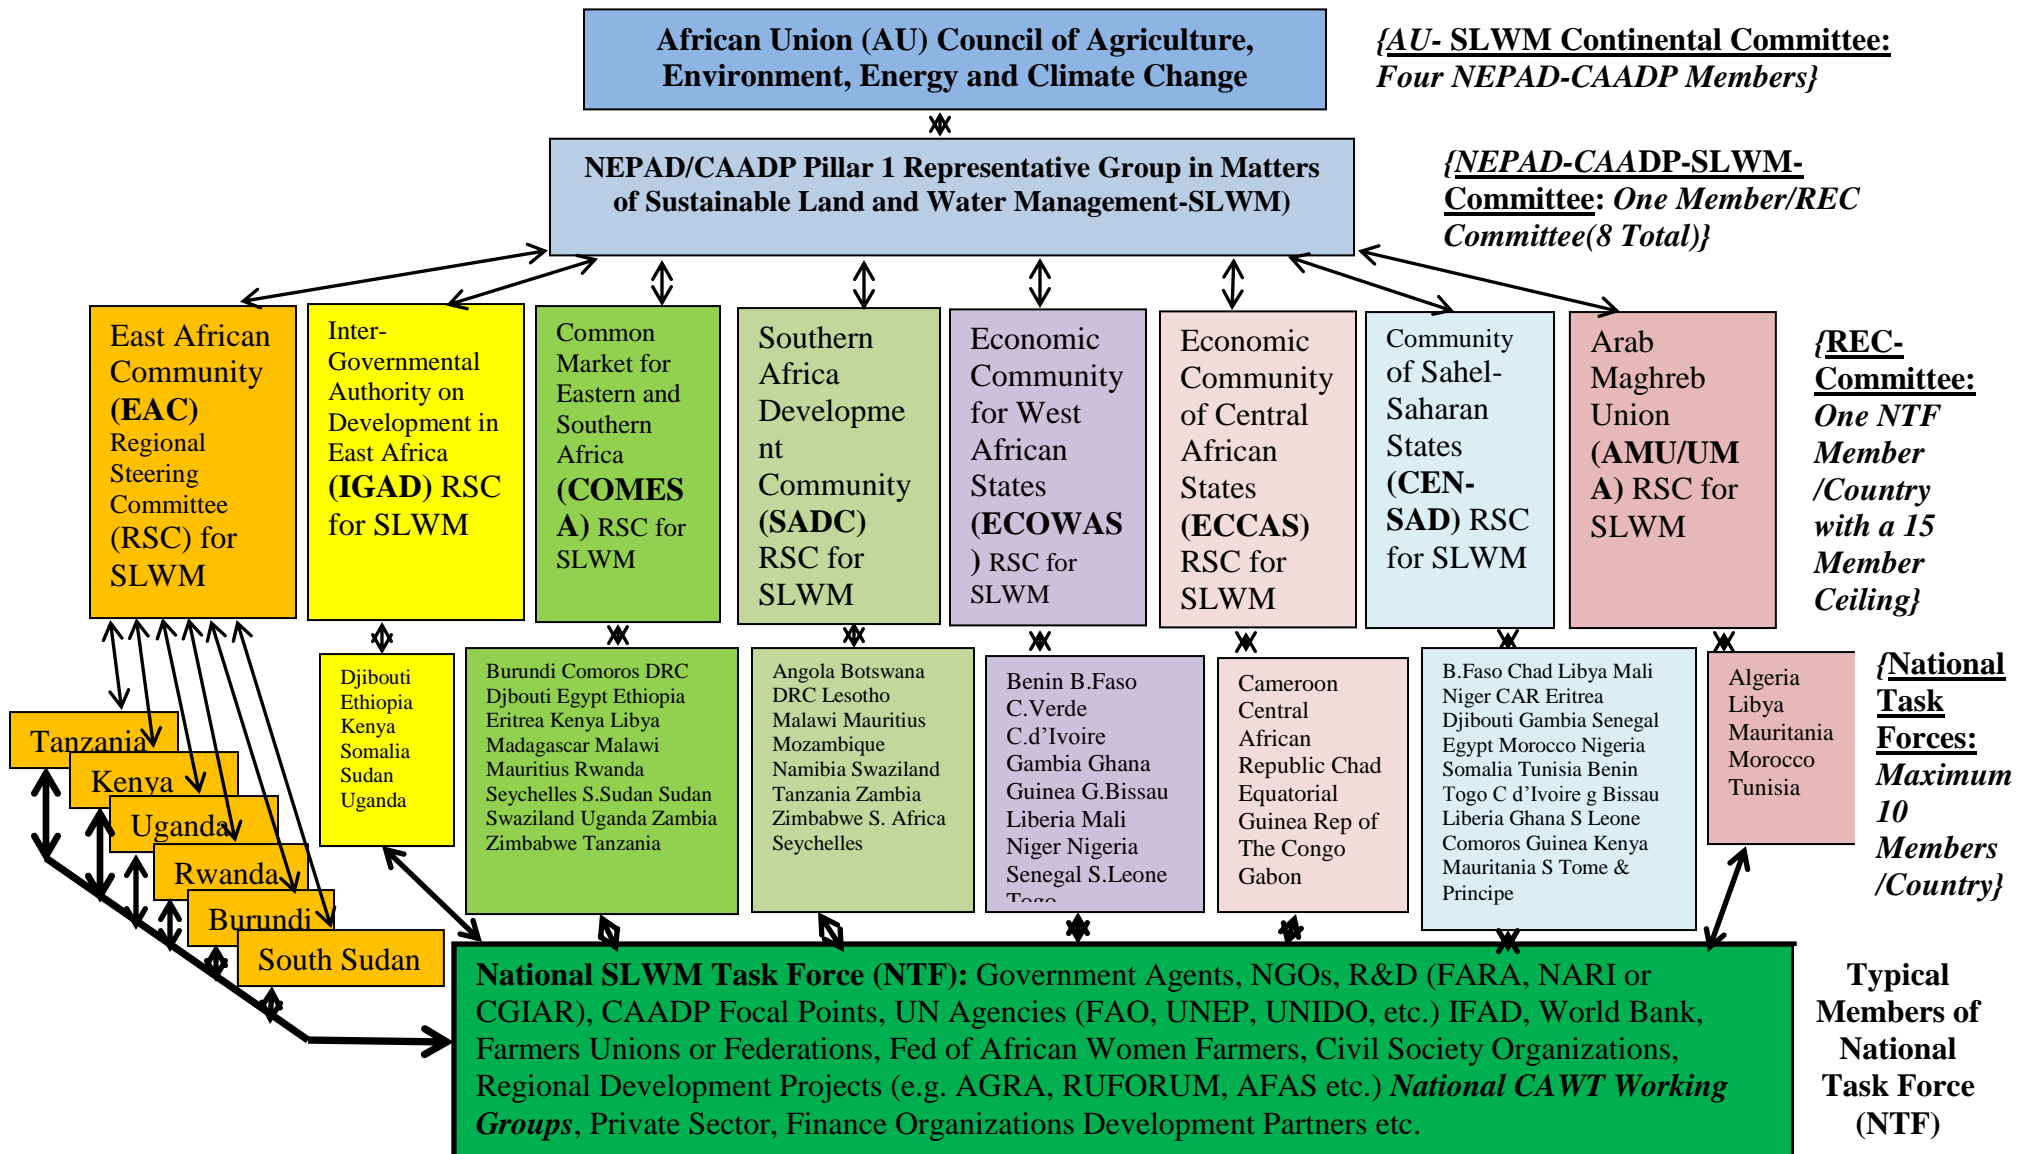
African Union (AU) Council of Agriculture, Environment, Energy and Climate Change

{AU- SLWM Continental Committee: Four NEPAD-CAADP Members}

NEPAD/CAADP Pillar 1 Representative Group in Matters of Sustainable Land and Water Management-SLWM)

{NEPAD-CAADP-SLWM-Committee: One Member/REC Committee(8 Total)}

East African Community (EAC) Regional Steering Committee (RSC) for SLWM

Inter-Governmental Authority on Development in East Africa (IGAD) RSC for SLWM

Common Market for Eastern and Southern Africa (COMESA) RSC for SLWM

Southern Africa Development Community (SADC) RSC for SLWM

Economic Community for West African States (ECOWAS) RSC for SLWM

Economic Community of Central African States (ECCAS) RSC for SLWM

Community of Sahel-Saharan States (CEN-SAD) RSC for SLWM

Arab Maghreb Union (AMU/UMA) RSC for SLWM

{REC-Committee: One NTF Member /Country with a 15 Member Ceiling}

Tanzania
Kenya
Uganda
Rwanda
Burundi
South Sudan

Djibouti Ethiopia Kenya Somalia Sudan Uganda

Burundi Comoros DRC Djbouti Egypt Ethiopia Eritrea Kenya Libya Madagascar Malawi Mauritius Rwanda Seychelles S.Sudan Sudan Swaziland Uganda Zambia Zimbabwe Tanzania

Angola Botswana DRC Lesotho Malawi Mauritius Mozambique Namibia Swaziland Tanzania Zambia Zimbabwe S. Africa Seychelles

Benin B.Faso C.Verde C.d'Ivoire Gambia Ghana Guinea G.Bissau Liberia Mali Niger Nigeria Senegal S.Leone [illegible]

Cameroon Central African Republic Chad Equatorial Guinea Rep of The Congo Gabon

B.Faso Chad Libya Mali Niger CAR Eritrea Djibouti Gambia Senegal Egypt Morocco Nigeria Somalia Tunisia Benin Togo C d'Ivoire g Bissau Liberia Ghana S Leone Comoros Guinea Kenya Mauritania S Tome & Principe

Algeria Libya Mauritania Morocco Tunisia

{National Task Forces: Maximum 10 Members /Country}

National SLWM Task Force (NTF): Government Agents, NGOs, R&D (FARA, NARI or CGIAR), CAADP Focal Points, UN Agencies (FAO, UNEP, UNIDO, etc.) IFAD, World Bank, Farmers Unions or Federations, Fed of African Women Farmers, Civil Society Organizations, Regional Development Projects (e.g. AGRA, RUFORUM, AFAS etc.) National CAWT Working Groups, Private Sector, Finance Organizations Development Partners etc.

Typical Members of National Task Force (NTF)